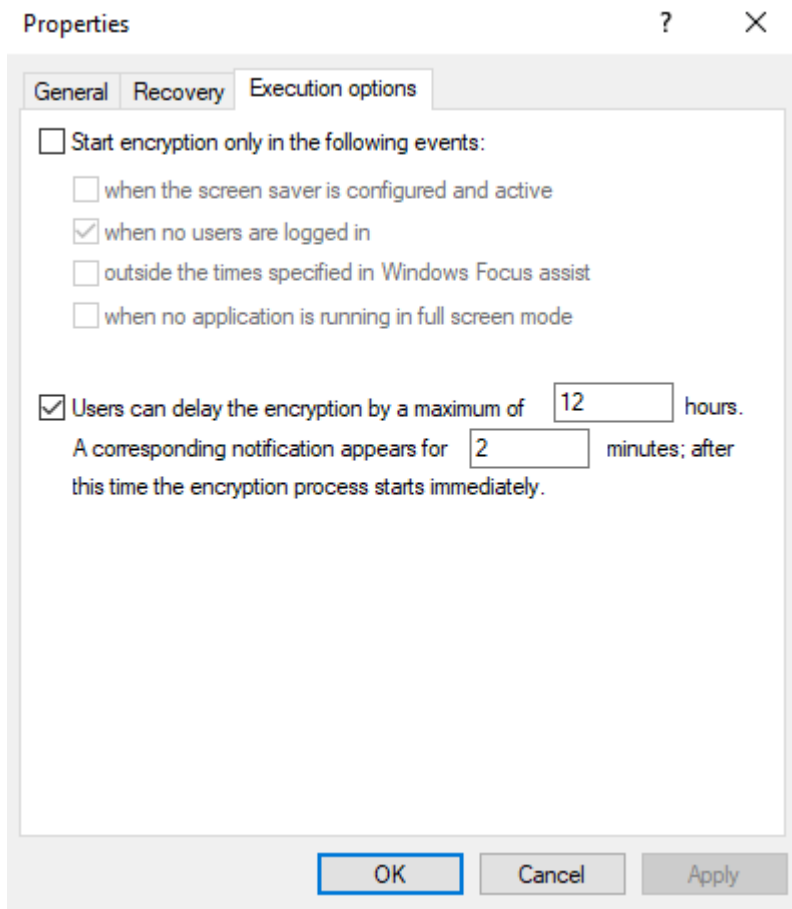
Properties ? ×

General Recovery Execution options

Start encryption only in the following events:

when the screen saver is configured and active

when no users are logged in

outside the times specified in Windows Focus assist

when no application is running in full screen mode

Users can delay the encryption by a maximum of 12 hours.
A corresponding notification appears for 2 minutes; after this time the encryption process starts immediately.

OK Cancel Apply